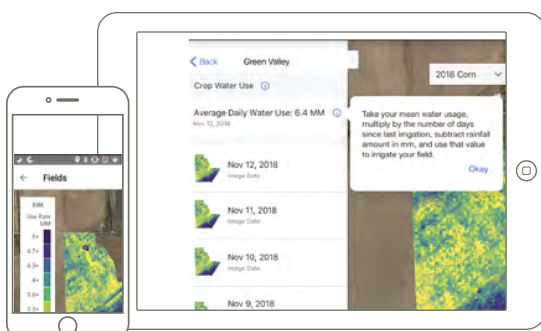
Fields

Edit

Use Rate MM

5+

4.7+

4.3+

4+

3.6+

3.3+

< Back

Green Valley

Crop Water Use ⓘ

Average Daily Water Use: 6.4 MM ⓘ

Nov 12, 2018

Nov 12, 2018

Image Date

Nov 11, 2018

Image Date

Nov 10, 2018

Image Date

Nov 9, 2018

2018 Corn

Take your mean water usage, multiply by the number of days since last irrigation, subtract rainfall amount in mm, and use that value to irrigate your field.

Okay